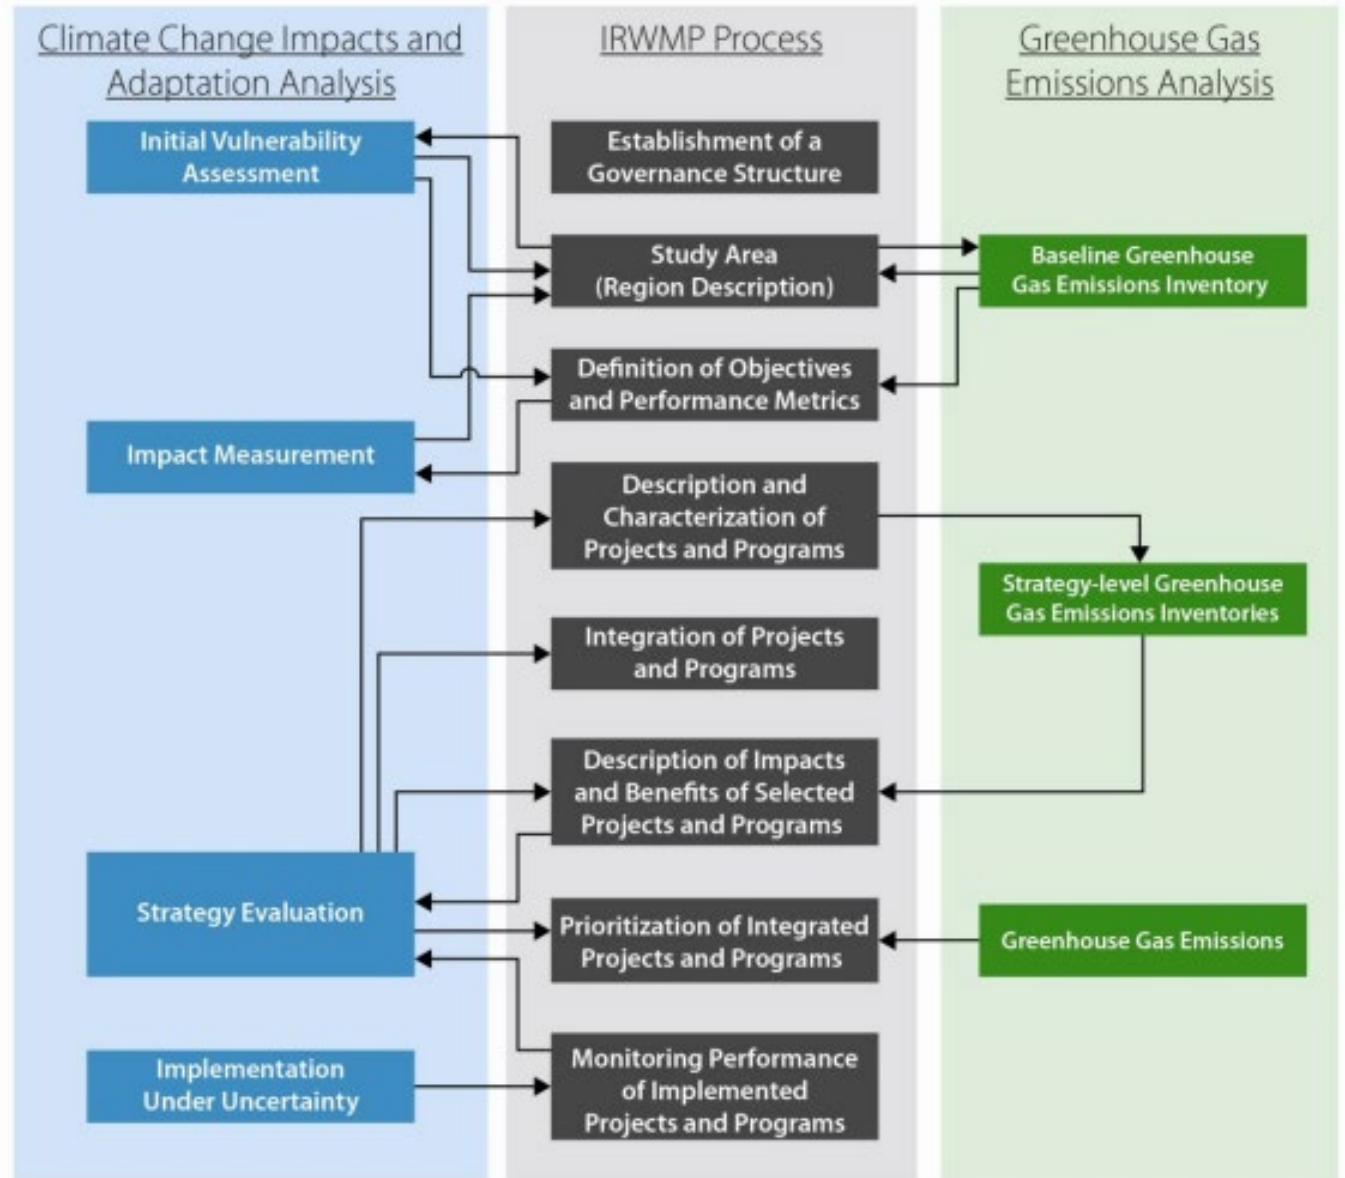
Climate Change Impacts and Adaptation Analysis

Initial Vulnerability Assessment

Impact Measurement

Strategy Evaluation

Implementation Under Uncertainty

IRWMP Process

Establishment of a Governance Structure

Study Area (Region Description)

Definition of Objectives and Performance Metrics

Description and Characterization of Projects and Programs

Integration of Projects and Programs

Description of Impacts and Benefits of Selected Projects and Programs

Prioritization of Integrated Projects and Programs

Monitoring Performance of Implemented Projects and Programs

Greenhouse Gas Emissions Analysis

Baseline Greenhouse Gas Emissions Inventory

Strategy-level Greenhouse Gas Emissions Inventories

Greenhouse Gas Emissions